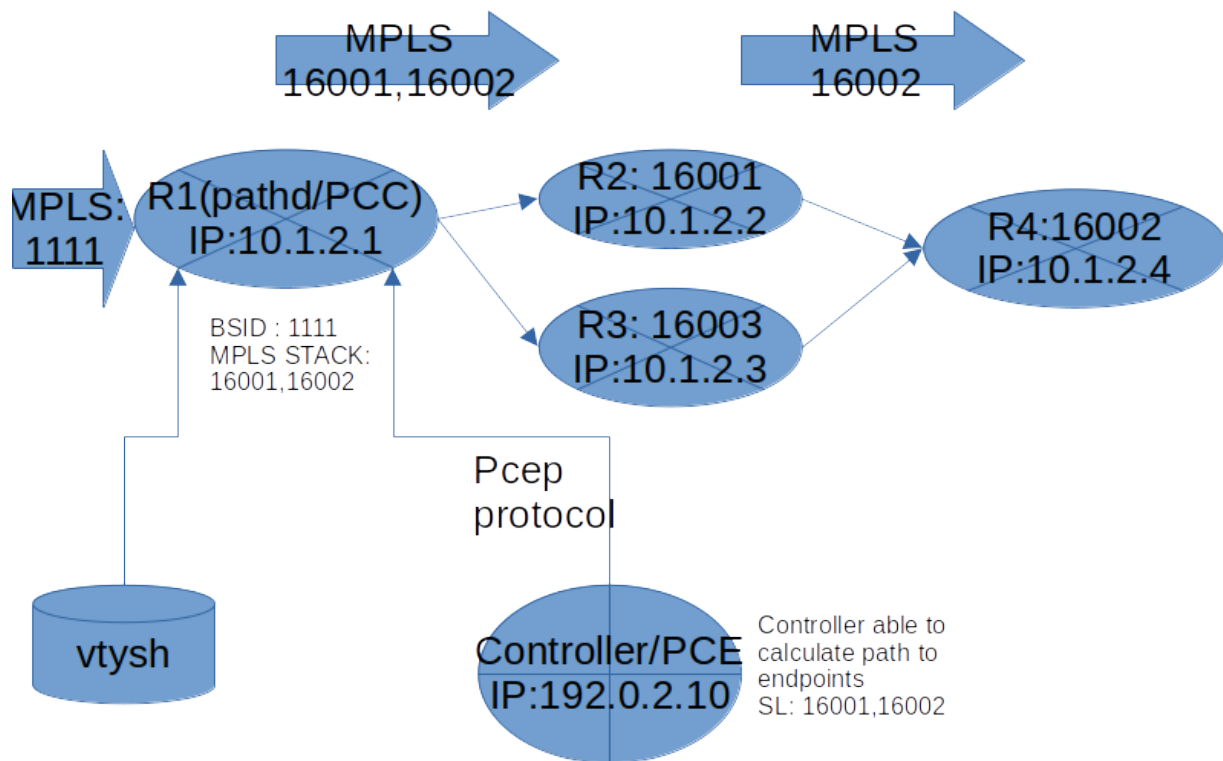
MPLS
16001,16002

MPLS
16002

MPLS:
1111

R1(pathd/PCC)
IP:10.1.2.1

R2: 16001
IP:10.1.2.2

R4:16002
IP:10.1.2.4

R3: 16003
IP:10.1.2.3

BSID : 1111
MPLS STACK:
16001,16002

Pcep
protocol

vtysh

Controller/PCE
IP:192.0.2.10

Controller able to calculate path to endpoints
SL: 16001,16002